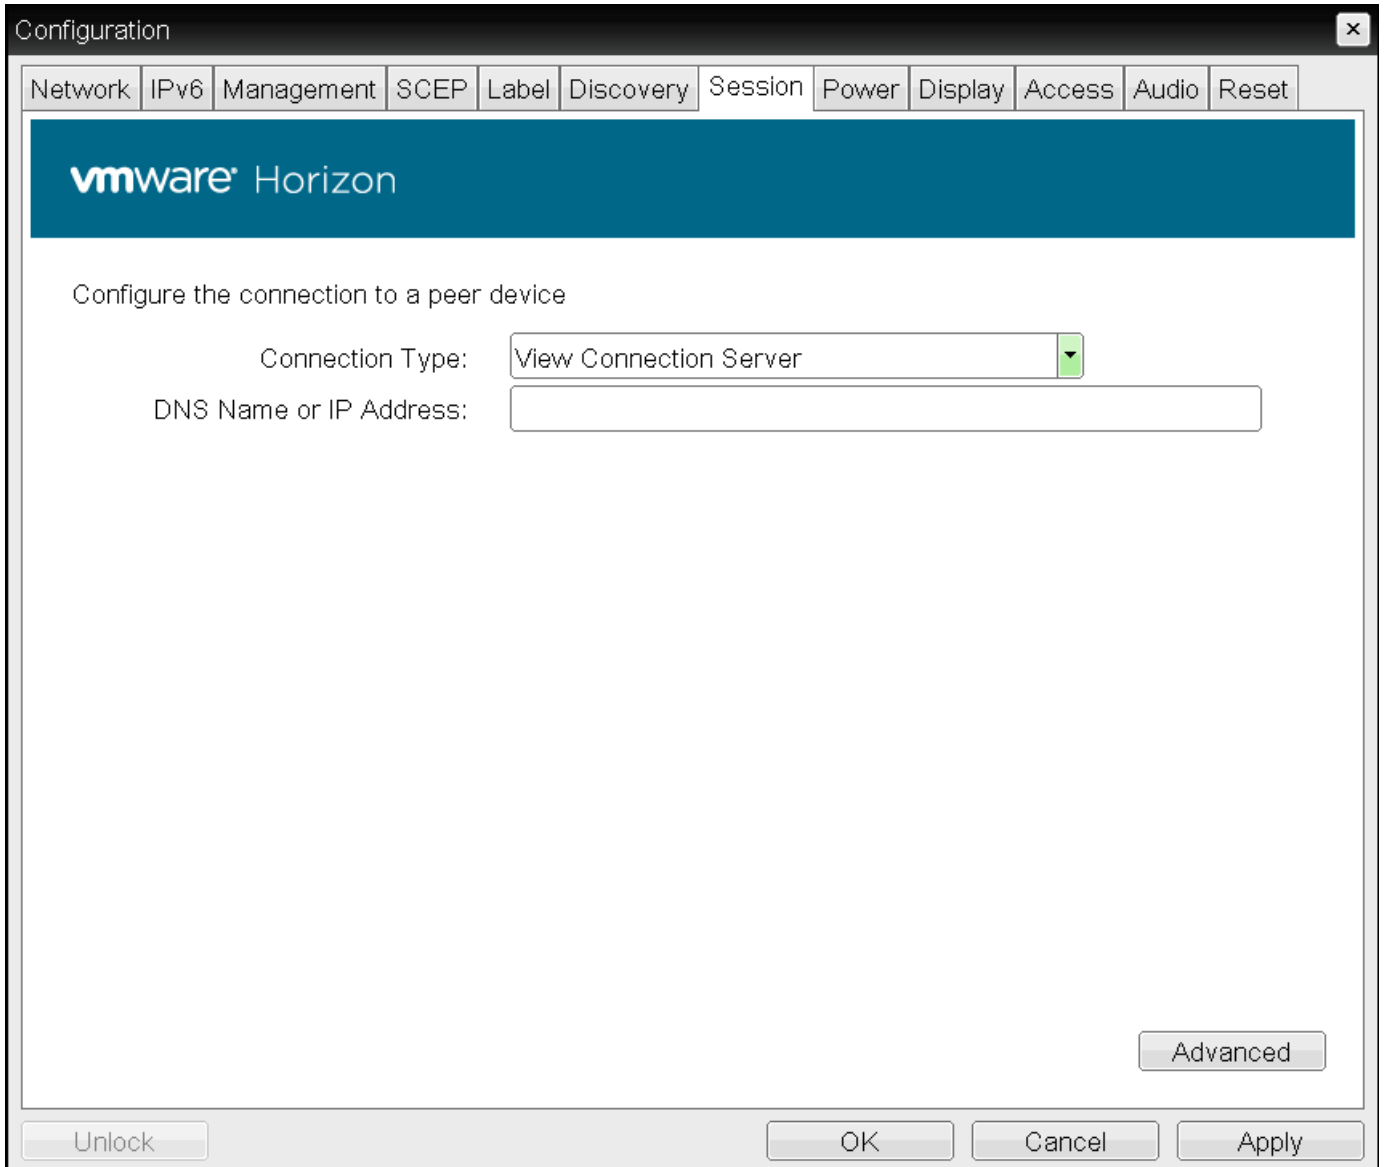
Configuration

Network | IPv6 | Management | SCEP | Label | Discovery | Session | Power | Display | Access | Audio | Reset

vmware Horizon

Configure the connection to a peer device

Connection Type: View Connection Server

DNS Name or IP Address:

Advanced

Unlock

OK

Cancel

Apply